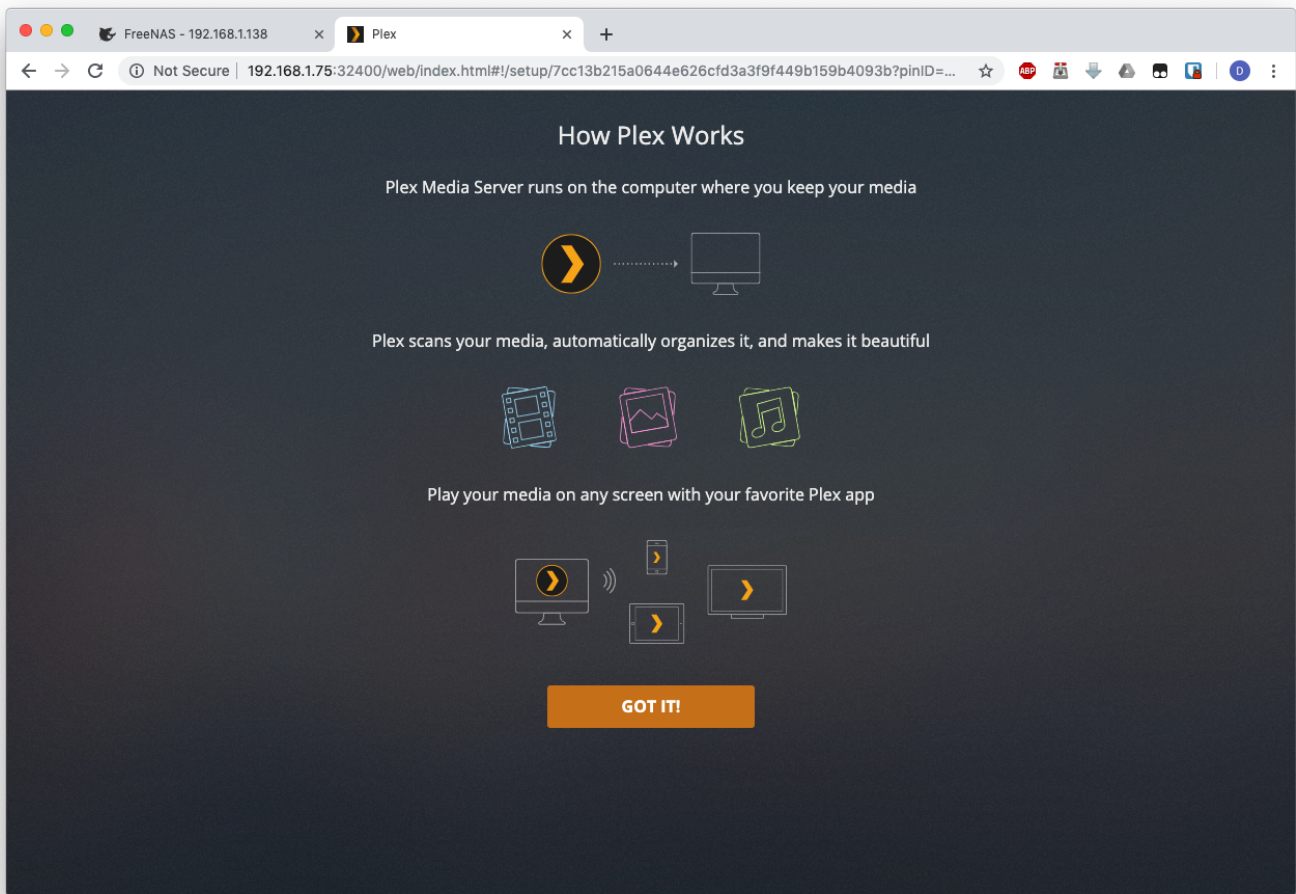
FreeNAS - 192.168.1.138
Plex
Not Secure | 192.168.1.75:32400/web/index.html#!/setup/7cc13b215a0644e626cfd3a3f9f449b159b4093b?pinID=...
ABP
D

How Plex Works

Plex Media Server runs on the computer where you keep your media

Plex scans your media, automatically organizes it, and makes it beautiful

Play your media on any screen with your favorite Plex app

GOT IT!